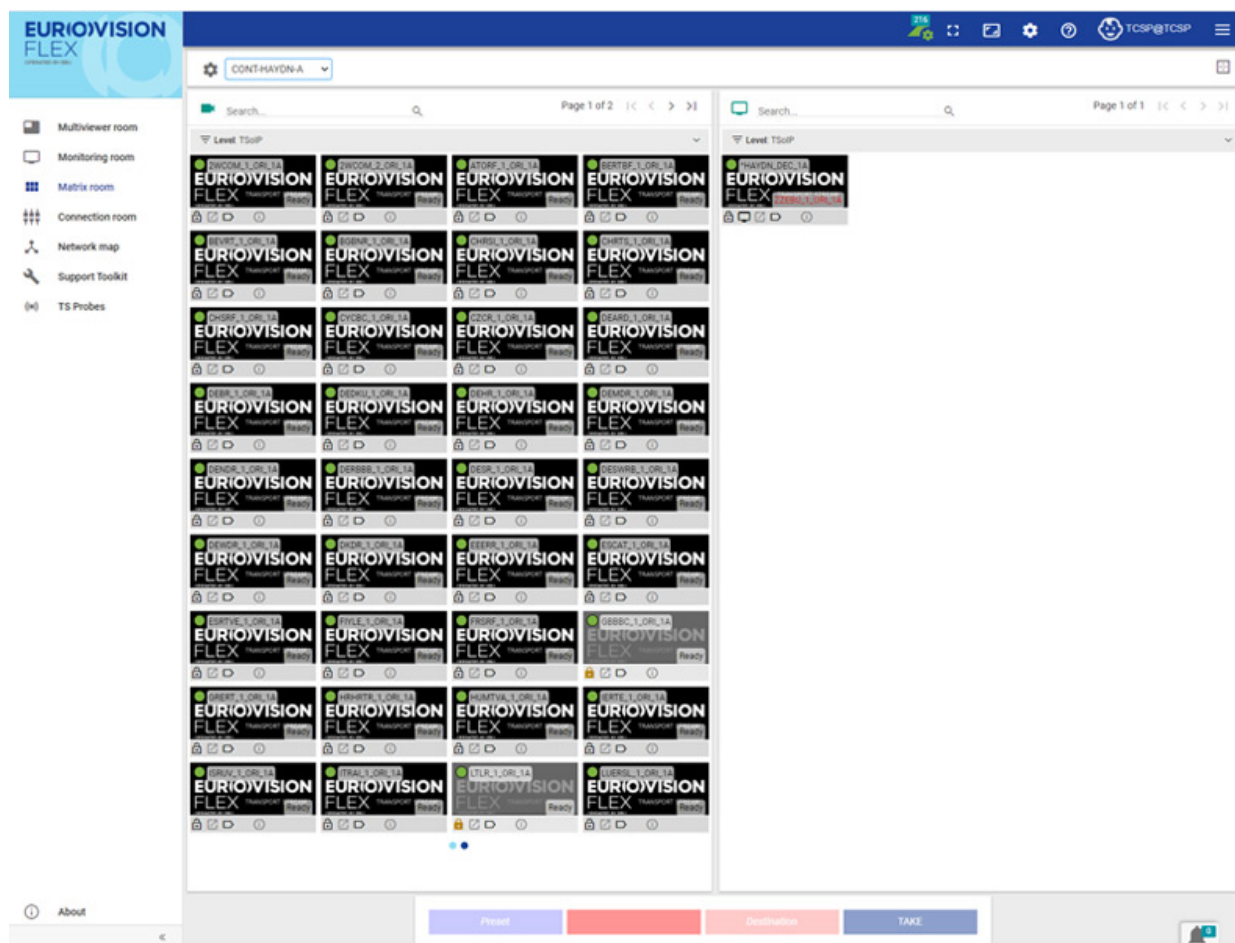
EURO)VISION FLEX

216 TCSP@TCSP

CONT-HAYDN-A

Multiviewer room
Monitoring room
Matrix room
Connection room
Network map
Support Toolkit
TS Probes

Search... Page 1 of 2

Level: TSoIP

2WCOM_1_ORI_1A EURO)VISION FLEX TRANSPORT Ready
2WCOM_2_ORI_1A EURO)VISION FLEX TRANSPORT Ready
ATORF_1_ORI_1A EURO)VISION FLEX TRANSPORT Ready
BERTBF_1_ORI_1A EURO)VISION FLEX TRANSPORT Ready
BEVRT_1_ORI_1A EURO)VISION FLEX TRANSPORT Ready
BGBNR_1_ORI_1A EURO)VISION FLEX TRANSPORT Ready
CHRSI_1_ORI_1A EURO)VISION FLEX TRANSPORT Ready
CHRTS_1_ORI_1A EURO)VISION FLEX TRANSPORT Ready
CHSRF_1_ORI_1A EURO)VISION FLEX TRANSPORT Ready
CYCBC_1_ORI_1A EURO)VISION FLEX TRANSPORT Ready
CZCR_1_ORI_1A EURO)VISION FLEX TRANSPORT Ready
DEARD_1_ORI_1A EURO)VISION FLEX TRANSPORT Ready
DEBR_1_ORI_1A EURO)VISION FLEX TRANSPORT Ready
DEDKU_1_ORI_1A EURO)VISION FLEX TRANSPORT Ready
DEHR_1_ORI_1A EURO)VISION FLEX TRANSPORT Ready
DEMDR_1_ORI_1A EURO)VISION FLEX TRANSPORT Ready
DENDR_1_ORI_1A EURO)VISION FLEX TRANSPORT Ready
DERBB_1_ORI_1A EURO)VISION FLEX TRANSPORT Ready
DESR_1_ORI_1A EURO)VISION FLEX TRANSPORT Ready
DESWRB_1_ORI_1A EURO)VISION FLEX TRANSPORT Ready
DEWDR_1_ORI_1A EURO)VISION FLEX TRANSPORT Ready
DKDR_1_ORI_1A EURO)VISION FLEX TRANSPORT Ready
EEERR_1_ORI_1A EURO)VISION FLEX TRANSPORT Ready
ESCAT_1_ORI_1A EURO)VISION FLEX TRANSPORT Ready
ESRTVE_1_ORI_1A EURO)VISION FLEX TRANSPORT Ready
FIYLE_1_ORI_1A EURO)VISION FLEX TRANSPORT Ready
FRSRF_1_ORI_1A EURO)VISION FLEX TRANSPORT Ready
GBBBC_1_ORI_1A EURO)VISION FLEX TRANSPORT Ready
GRERT_1_ORI_1A EURO)VISION FLEX TRANSPORT Ready
HRHRTR_1_ORI_1A EURO)VISION FLEX TRANSPORT Ready
HUMTVA_1_ORI_1A EURO)VISION FLEX TRANSPORT Ready
IERTE_1_ORI_1A EURO)VISION FLEX TRANSPORT Ready
ISRUV_1_ORI_1A EURO)VISION FLEX TRANSPORT Ready
ITRAI_1_ORI_1A EURO)VISION FLEX TRANSPORT Ready
LTLR_1_ORI_1A EURO)VISION FLEX TRANSPORT Ready
LUERSL_1_ORI_1A EURO)VISION FLEX TRANSPORT Ready

Search... Page 1 of 1

Level: TSoIP

*HAYDN_DEC_1A EURO)VISION FLEX ZZEBG_1_ORI_1A

About

Preset
Destination
TAKE